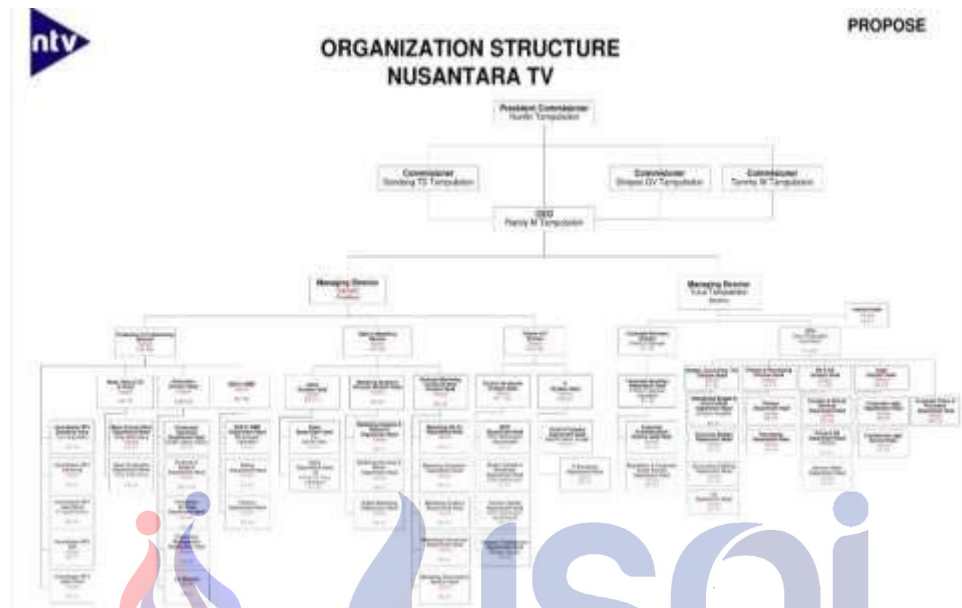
ntv

PROPOSE

ORGANIZATION STRUCTURE
NUSANTARA TV

President Commissioner
Nurdin Tampubolon

Commissioner
Sondang TS Tampubolon

Commissioner
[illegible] Tampubolon

Commissioner
Tommy M Tampubolon

CEO
Randy M Tampubolon

Managing Director
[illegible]

Managing Director
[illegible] Tampubolon

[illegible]